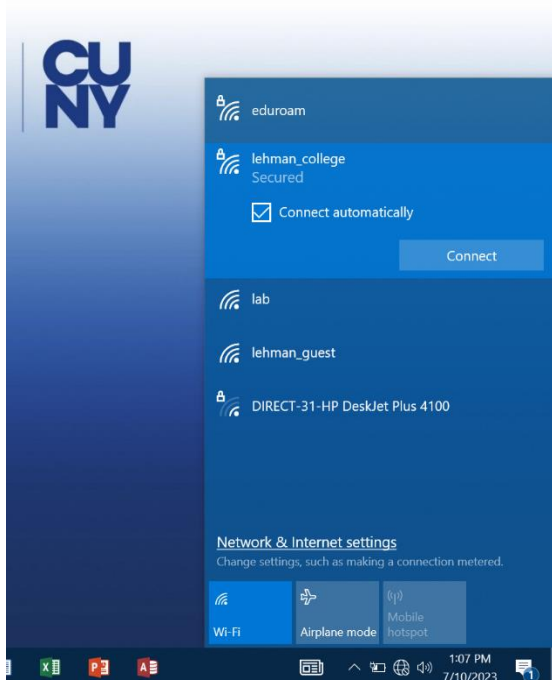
CUNY

eduroam

lehman_college
Secured

Connect automatically

Connect

lab

lehman_guest

DIRECT-31-HP DeskJet Plus 4100

Network & Internet settings
Change settings, such as making a connection metered.

Wi-Fi

Airplane mode

Mobile hotspot

1:07 PM
7/10/2023

1